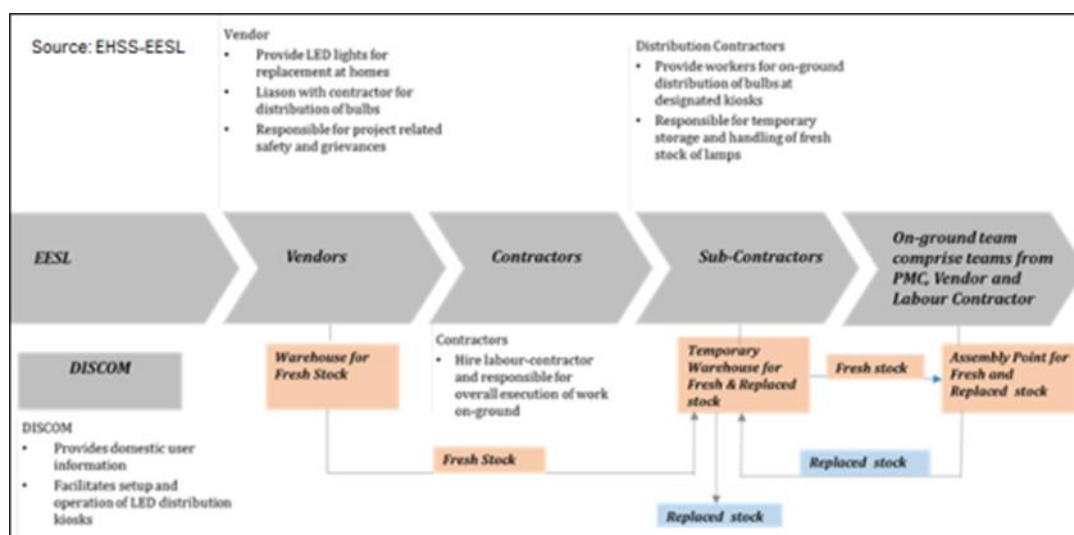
Source: EHSS-EESL

Vendor
• Provide LED lights for replacement at homes
• Liason with contractor for distribution of bulbs
• Responsible for project related safety and grievances

Distribution Contractors
• Provide workers for on-ground distribution of bulbs at designated kiosks
• Responsible for temporary storage and handling of fresh stock of lamps

EESL

Vendors

Contractors

Sub-Contractors

On-ground team comprise teams from PMC, Vendor and Labour Contractor

DISCOM

DISCOM
• Provides domestic user information
• Facilitates setup and operation of LED distribution kiosks

Warehouse for Fresh Stock

Contractors
• Hire labour-contractor and responsible for overall execution of work on-ground

Temporary Warehouse for Fresh & Replaced stock

Fresh stock

Assembly Point for Fresh and Replaced stock

Fresh Stock

Replaced stock

Replaced stock